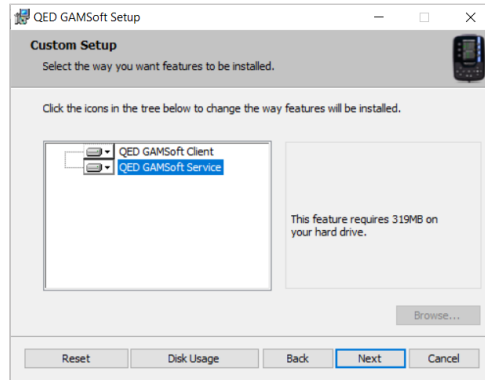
QED GAMSoft Setup

Custom Setup

Select the way you want features to be installed.

Click the icons in the tree below to change the way features will be installed.

QED GAMSoft Client

QED GAMSoft Service

This feature requires 319MB on your hard drive.

Browse...

Reset

Disk Usage

Back

Next

Cancel